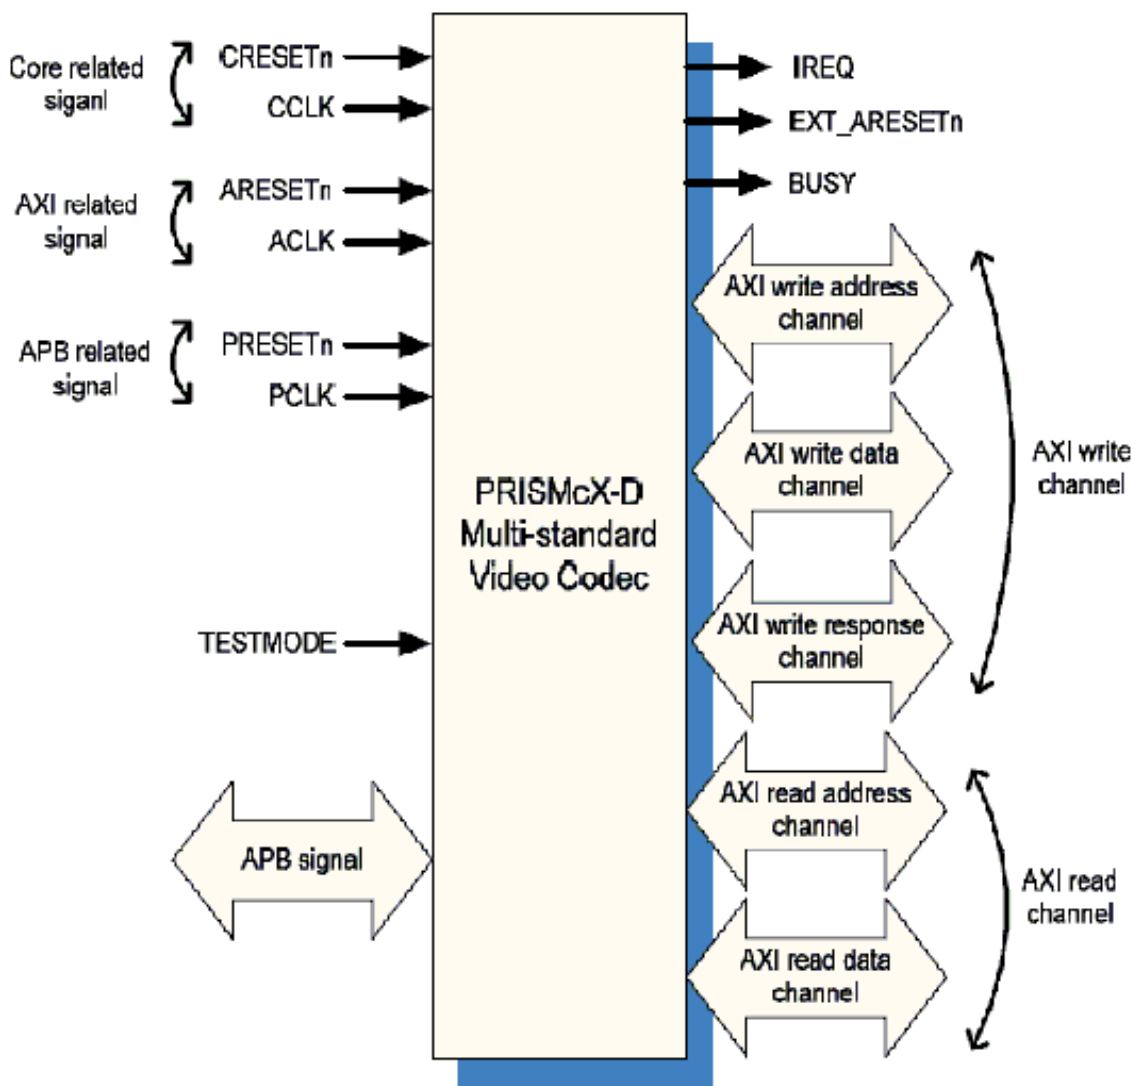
Core related siganl

CRESETn

CCLK

AXI related signal

ARESETn

ACLK

APB related signal

PRESETn

PCLK

PRISMcX-D Multi-standard Video Codec

TESTMODE

APB signal

IREQ

EXT_ARESETn

BUSY

AXI write address channel

AXI write data channel

AXI write response channel

AXI write channel

AXI read address channel

AXI read data channel

AXI read channel